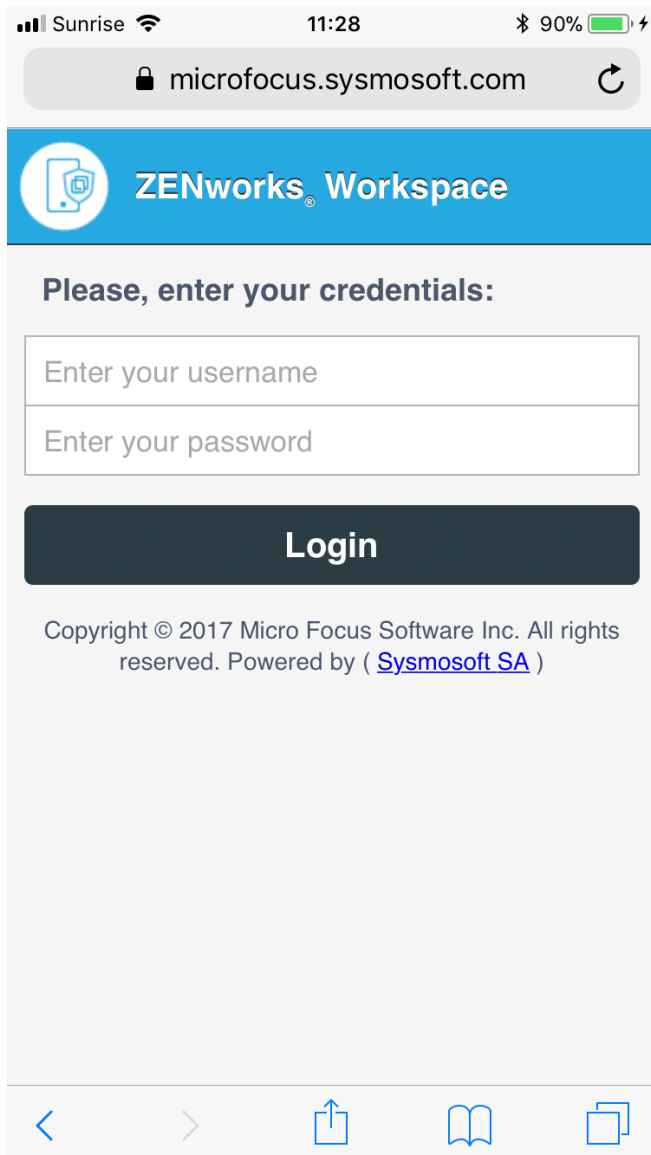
Sunrise 11:28 90%

microfocus.sysmosoft.com

ZENworks® Workspace

Please, enter your credentials:

Enter your username

Enter your password

Login

Copyright © 2017 Micro Focus Software Inc. All rights reserved. Powered by ( Sysmosoft SA )